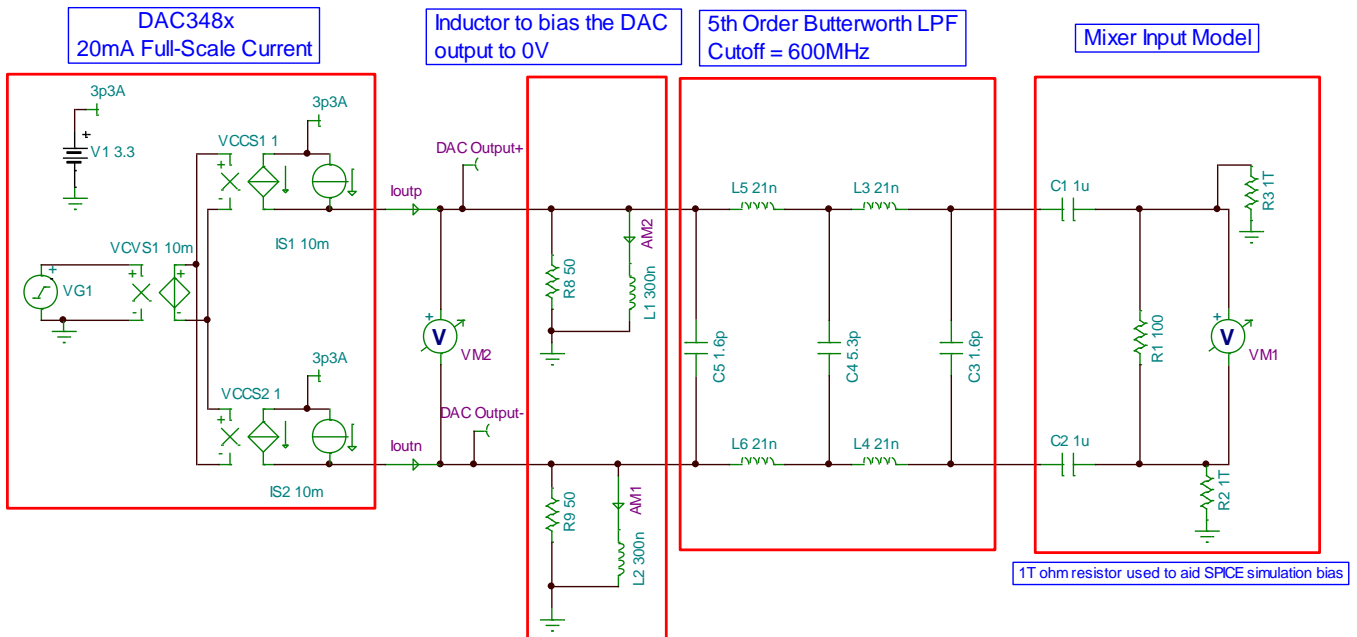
DAC348x
20mA Full-Scale Current

Inductor to bias the DAC output to 0V

5th Order Butterworth LPF
Cutoff = 600MHz

Mixer Input Model

3p3A
+
V1 3.3
3p3A
VCCS1 1
+
-
IS1 10m
VCVS1 10m
+
VG1
+
-
+
-
3p3A
VCCS2 1
+
-
IS2 10m
DAC Output+
Ioutp
+
V
VM2
DAC Output-
Ioutn
R8 50
AM2
L1 300n
R9 50
AM1
L2 300n
L5 21n
L3 21n
C5 1.6p
C4 5.3p
C3 1.6p
L6 21n
L4 21n
C1 1u
R3 1T
R1 100
+
V
VM1
C2 1u
R2 1T

1T ohm resistor used to aid SPICE simulation bias